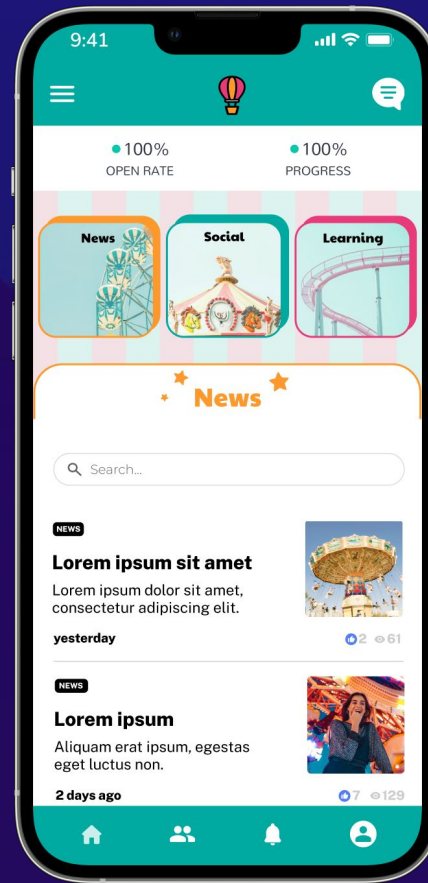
9:41

100%
OPEN RATE

100%
PROGRESS

News

Social

Learning

News

Search...

NEWS

Lorem ipsum sit amet

Lorem ipsum dolor sit amet, consectetur adipiscing elit.

yesterday

2 61

NEWS

Lorem ipsum

Aliquam erat ipsum, egestas eget luctus non.

2 days ago

7 129